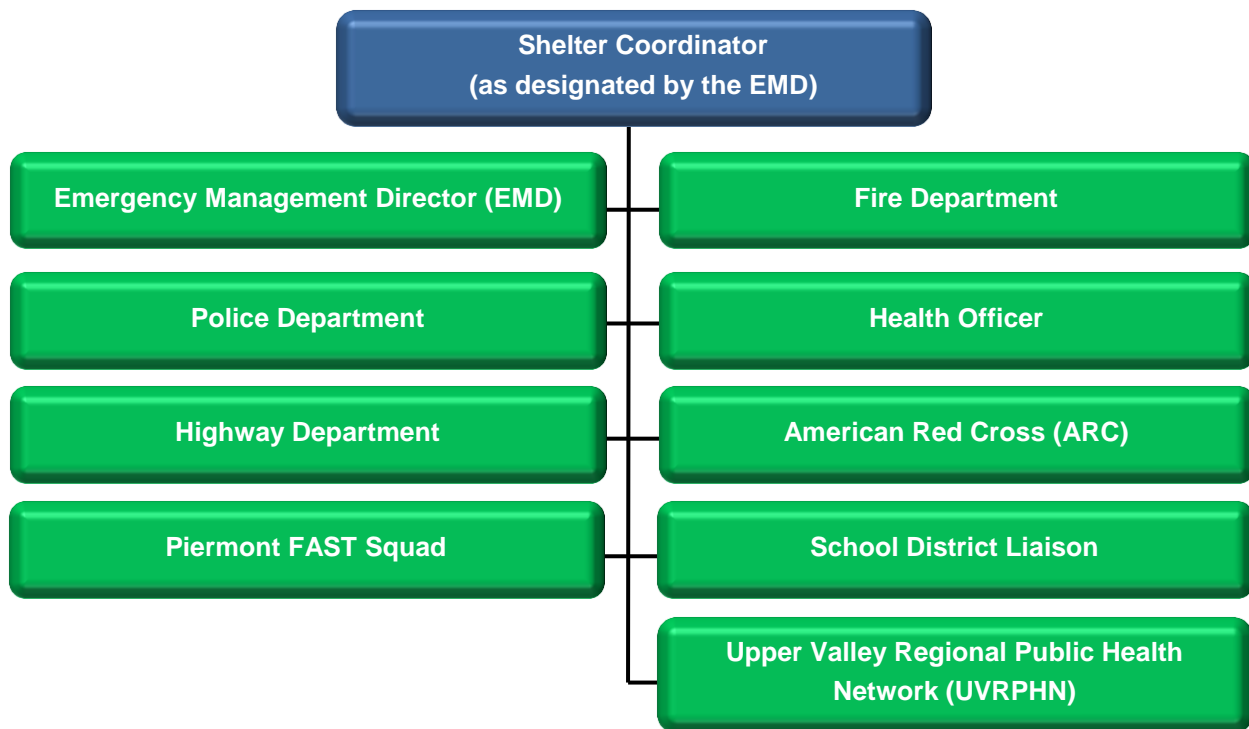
Shelter Coordinator
(as designated by the EMD)

Emergency Management Director (EMD)

Fire Department

Police Department

Health Officer

Highway Department

American Red Cross (ARC)

Piermont FAST Squad

School District Liaison

Upper Valley Regional Public Health Network (UVRPHN)